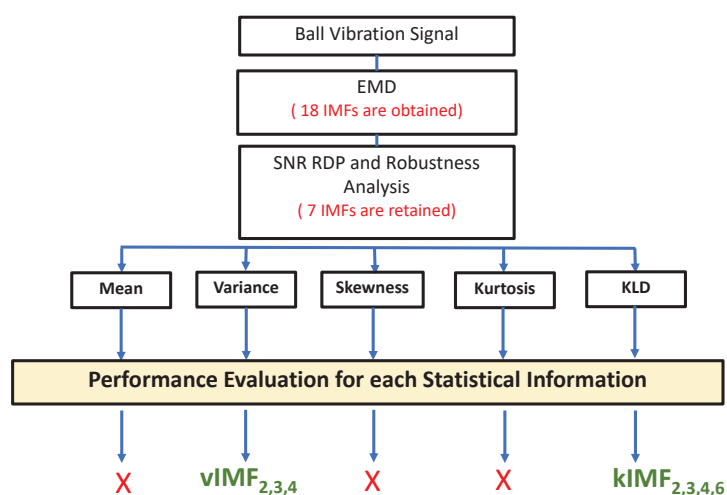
Ball Vibration Signal

EMD
( 18 IMFs are obtained)

SNR RDP and Robustness Analysis
( 7 IMFs are retained)

Mean

Variance

Skewness

Kurtosis

KLD

Performance Evaluation for each Statistical Information

X

vIMF$_{2,3,4}$

X

X

kIMF$_{2,3,4,6}$